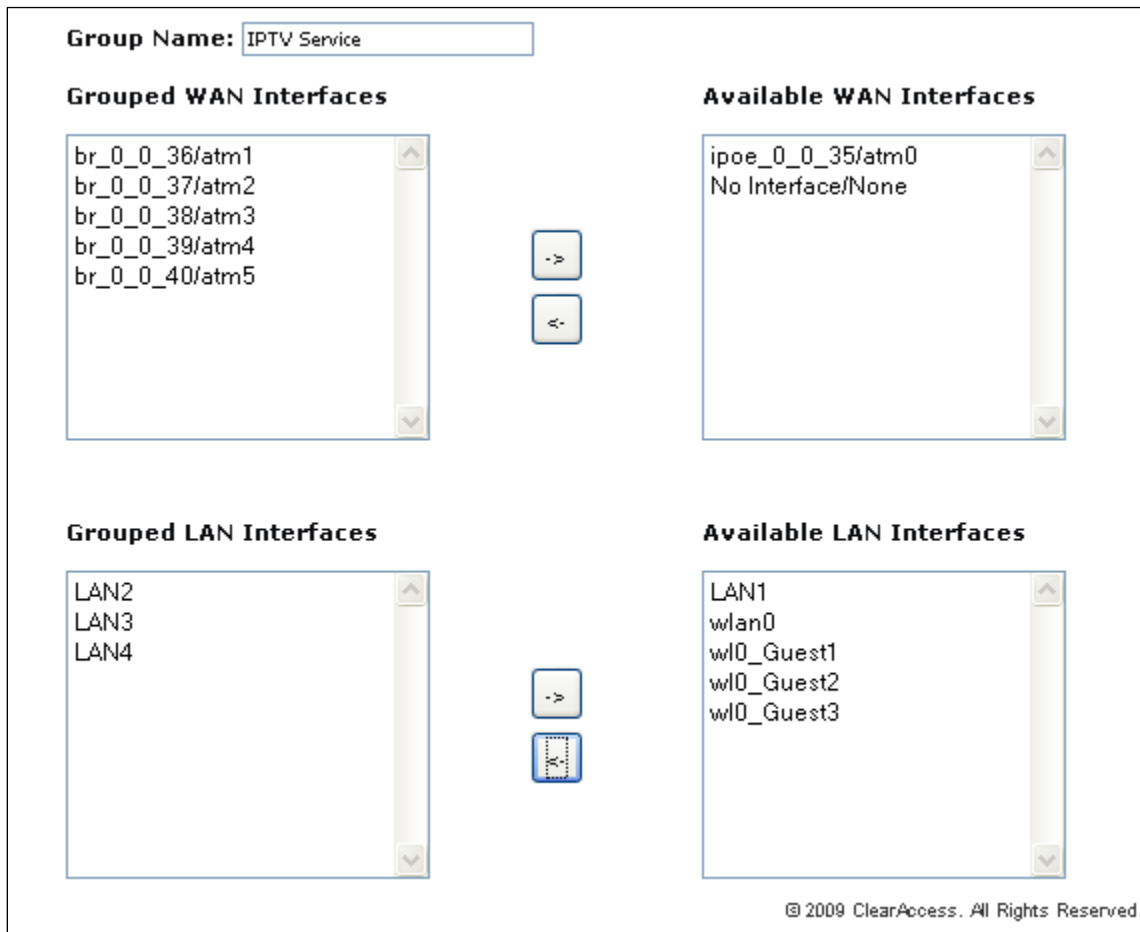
Group Name: IPTV Service

Grouped WAN Interfaces

br_0_0_36/atm1
br_0_0_37/atm2
br_0_0_38/atm3
br_0_0_39/atm4
br_0_0_40/atm5

->

<-

Available WAN Interfaces

ipoe_0_0_35/atm0
No Interface/None

Grouped LAN Interfaces

LAN2
LAN3
LAN4

->

<-

Available LAN Interfaces

LAN1
wlan0
wl0_Guest1
wl0_Guest2
wl0_Guest3

© 2009 ClearAccess. All Rights Reserved.